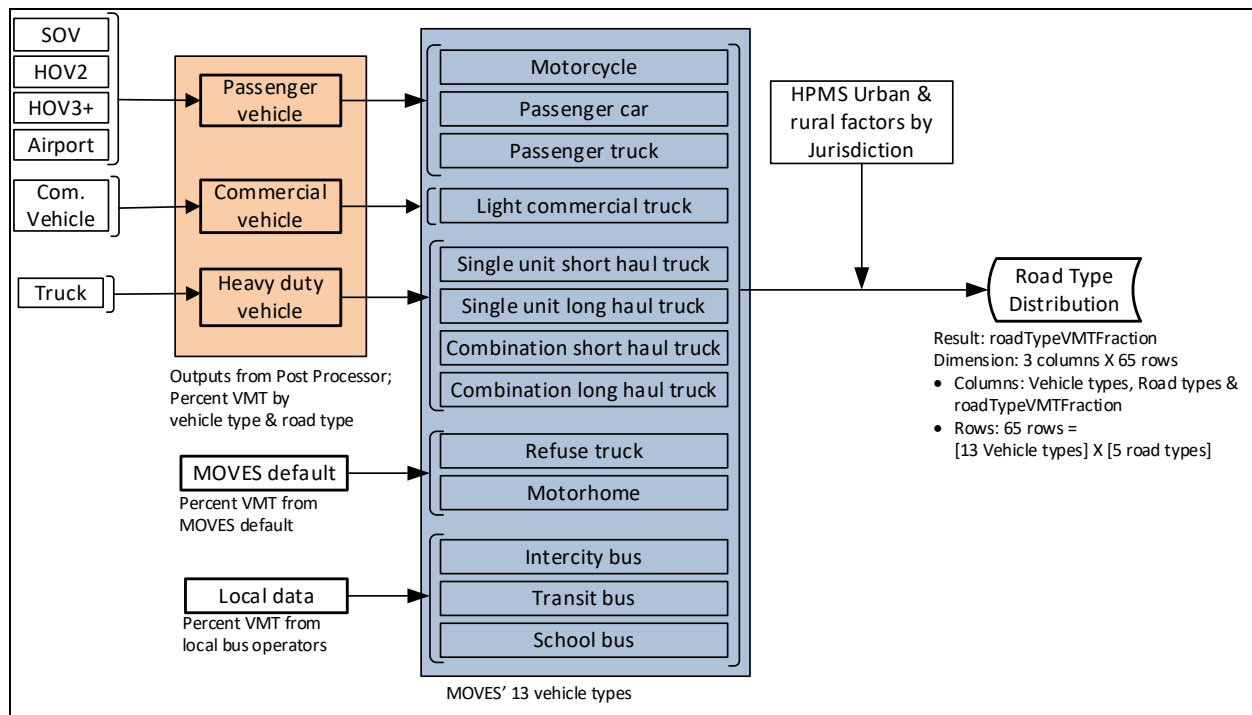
SOV

HOV2

HOV3+

Airport

Passenger vehicle

Com. Vehicle

Commercial vehicle

Truck

Heavy duty vehicle

Outputs from Post Processor; Percent VMT by vehicle type & road type

Motorcycle

Passenger car

Passenger truck

Light commercial truck

Single unit short haul truck

Single unit long haul truck

Combination short haul truck

Combination long haul truck

Refuse truck

Motorhome

Intercity bus

Transit bus

School bus

MOVES' 13 vehicle types

MOVES default

Percent VMT from MOVES default

Local data

Percent VMT from local bus operators

HPMS Urban & rural factors by Jurisdiction

Road Type Distribution

Result: roadTypeVMTFraction
Dimension: 3 columns X 65 rows
• Columns: Vehicle types, Road types & roadTypeVMTFraction
• Rows: 65 rows = [13 Vehicle types] X [5 road types]